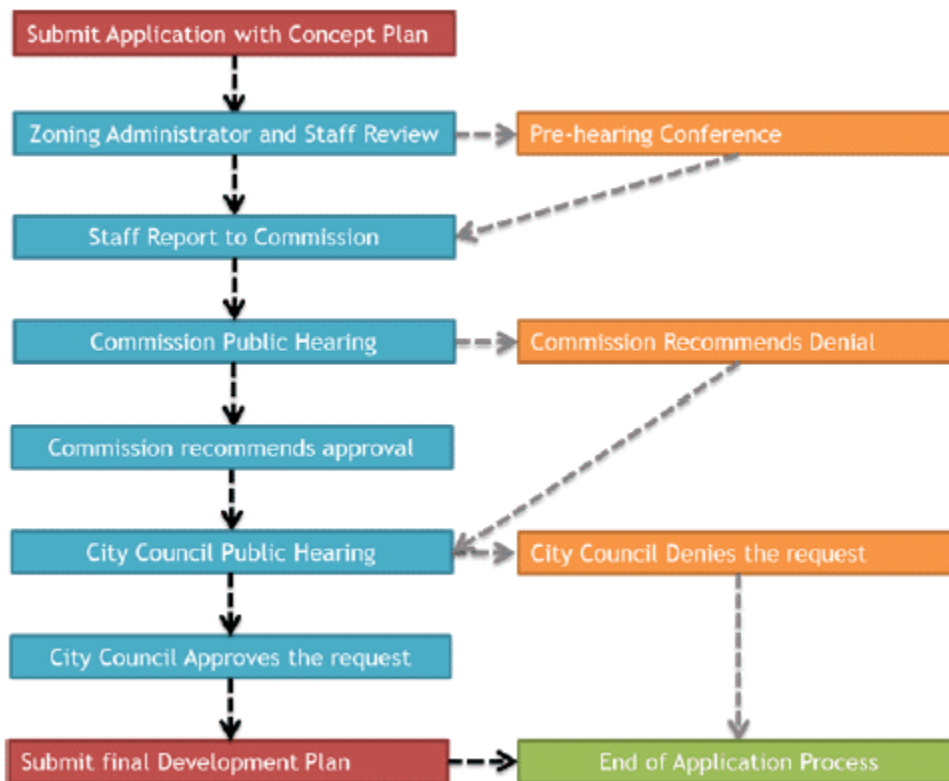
Submit Application with Concept Plan

Zoning Administrator and Staff Review

Pre-hearing Conference

Staff Report to Commission

Commission Public Hearing

Commission Recommends Denial

Commission recommends approval

City Council Public Hearing

City Council Denies the request

City Council Approves the request

Submit final Development Plan

End of Application Process